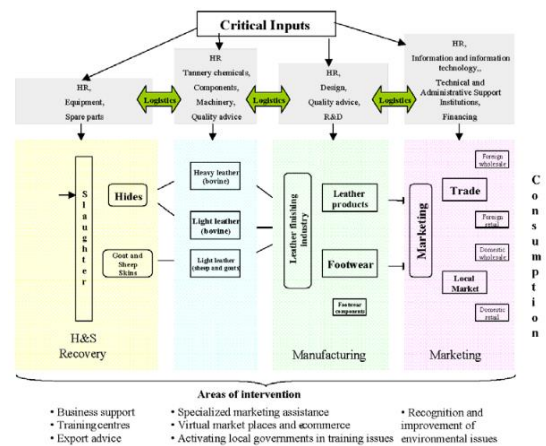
Critical Inputs

HR, Equipment, Spare parts

Logistics

HR, Tannery chemicals, Components, Machinery, Quality advice

Logistics

HR, Design, Quality advice, R&D

Logistics

HR, Information and information technology., Technical and Administrative Support Institutions, Financing

Slaughter

Hides

Goat and Sheep Skins

Heavy leather (bovine)

Light leather (bovine)

Light leather (sheep and goats)

Leather finishing industry

Leather products

Footwear

Footwear components

Marketing

Trade

Foreign wholesale

Foreign retail

Domestic wholesale

Local Market

Domestic retail

Consumption

H&S Recovery

Manufacturing

Marketing

Areas of intervention

• Business support
• Training centres
• Export advice

• Specialized marketing assistance
• Virtual market places and ecommerce
• Activating local governments in training issues

• Recognition and improvement of environmental issues